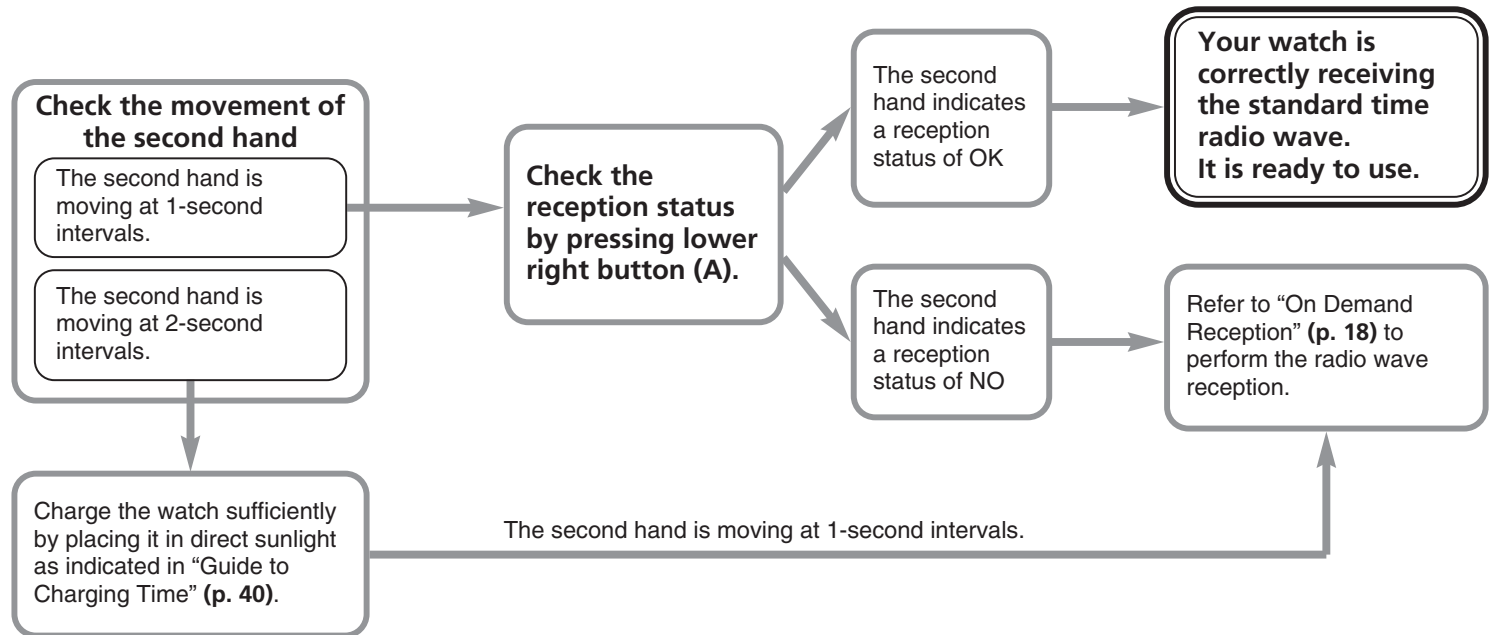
Check the movement of the second hand

The second hand is moving at 1-second intervals.

The second hand is moving at 2-second intervals.

Check the reception status by pressing lower right button (A).

The second hand indicates a reception status of OK

Your watch is correctly receiving the standard time radio wave. It is ready to use.

The second hand indicates a reception status of NO

Refer to "On Demand Reception" (p. 18) to perform the radio wave reception.

Charge the watch sufficiently by placing it in direct sunlight as indicated in "Guide to Charging Time" (p. 40).

The second hand is moving at 1-second intervals.